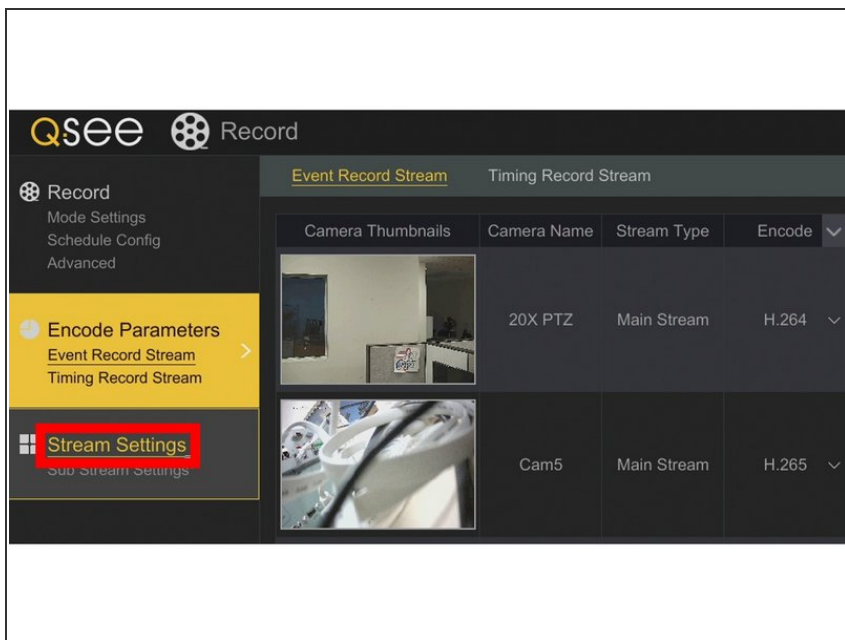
QSee Record

Record
Mode Settings
Schedule Config
Advanced

Encode Parameters
Event Record Stream
Timing Record Stream

Stream Settings
Sub Stream Settings

Event Record Stream | Timing Record Stream

| Camera Thumbnails | Camera Name | Stream Type | Encode |
|---|---|---|---|
| | 20X PTZ | Main Stream | H.264 |
| | Cam5 | Main Stream | H.265 |